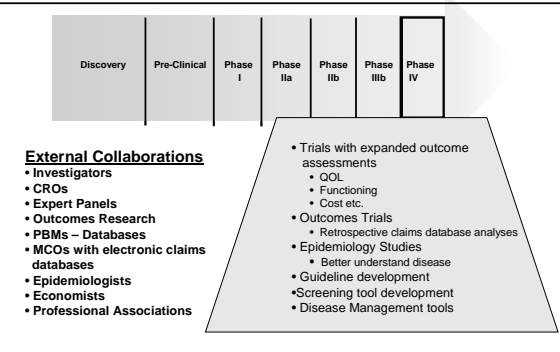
Discovery

Pre-Clinical

Phase I

Phase IIa

Phase IIb

Phase IIIb

Phase IV

External Collaborations
• Investigators
• CROs
• Expert Panels
• Outcomes Research
• PBMs – Databases
• MCOs with electronic claims databases
• Epidemiologists
• Economists
• Professional Associations

• Trials with expanded outcome assessments
• QOL
• Functioning
• Cost etc.
• Outcomes Trials
• Retrospective claims database analyses
• Epidemiology Studies
• Better understand disease
• Guideline development
•Screening tool development
• Disease Management tools